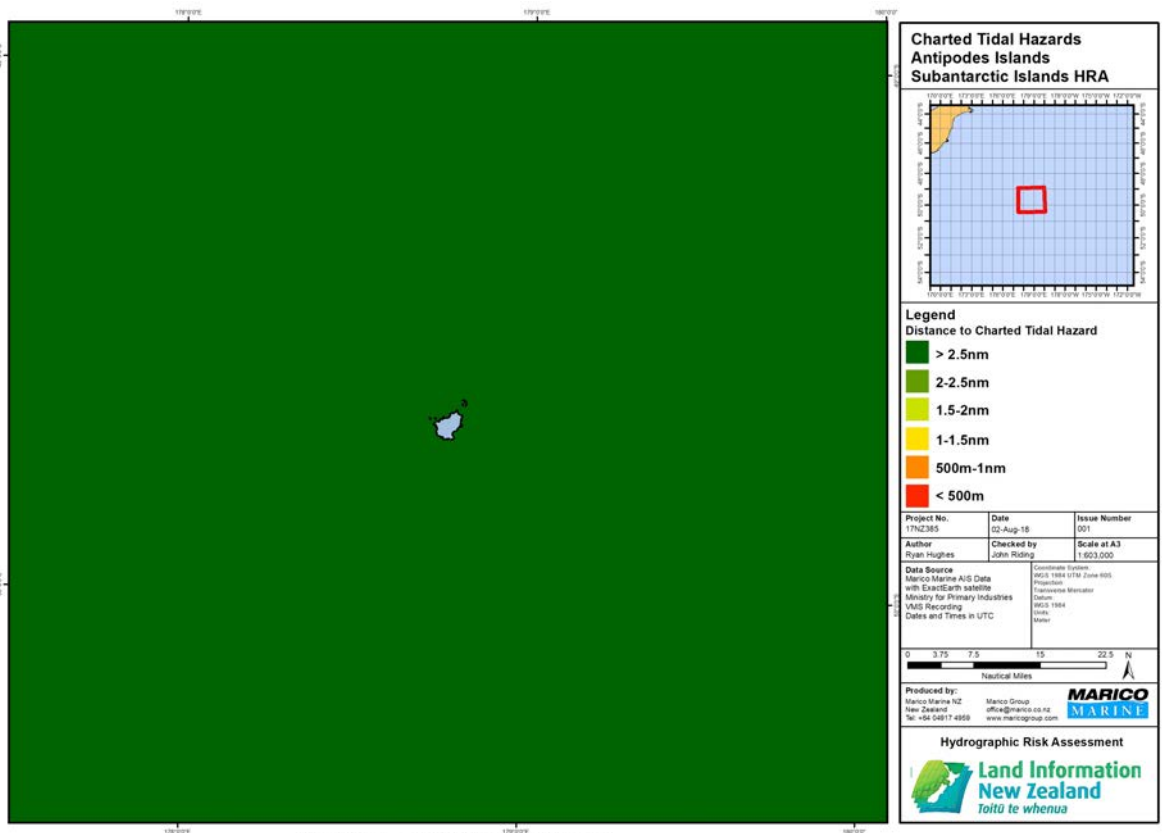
Charted Tidal Hazards
Antipodes Islands
Subantarctic Islands HRA

Legend
Distance to Charted Tidal Hazard
> 2.5nm
2-2.5nm
1.5-2nm
1-1.5nm
500m-1nm
< 500m

| Project No. | Date | Issue Number |
|---|---|---|
| 17NZ385 | 02-Aug-18 | 001 |
| Author | Checked by | Scale at A3 |
| Ryan Hughes | John Riding | 1:603,000 |

Data Source
Marico Marine AIS Data with ExactEarth satellite
Ministry for Primary Industries VMS Recording
Dates and Times in UTC

Coordinate System: WGS 1984 UTM Zone 60S
Projection: Transverse Mercator
Datum: WGS 1984
Units: Meter

0 3.75 7.5 15 22.5
Nautical Miles
N

Produced by:
Marico Marine NZ
New Zealand
Tel: +64 04817 4959

Marico Group
office@marico.co.nz
www.maricogroup.com

MARICO MARINE

Hydrographic Risk Assessment

Land Information New Zealand
Toitū te whenua